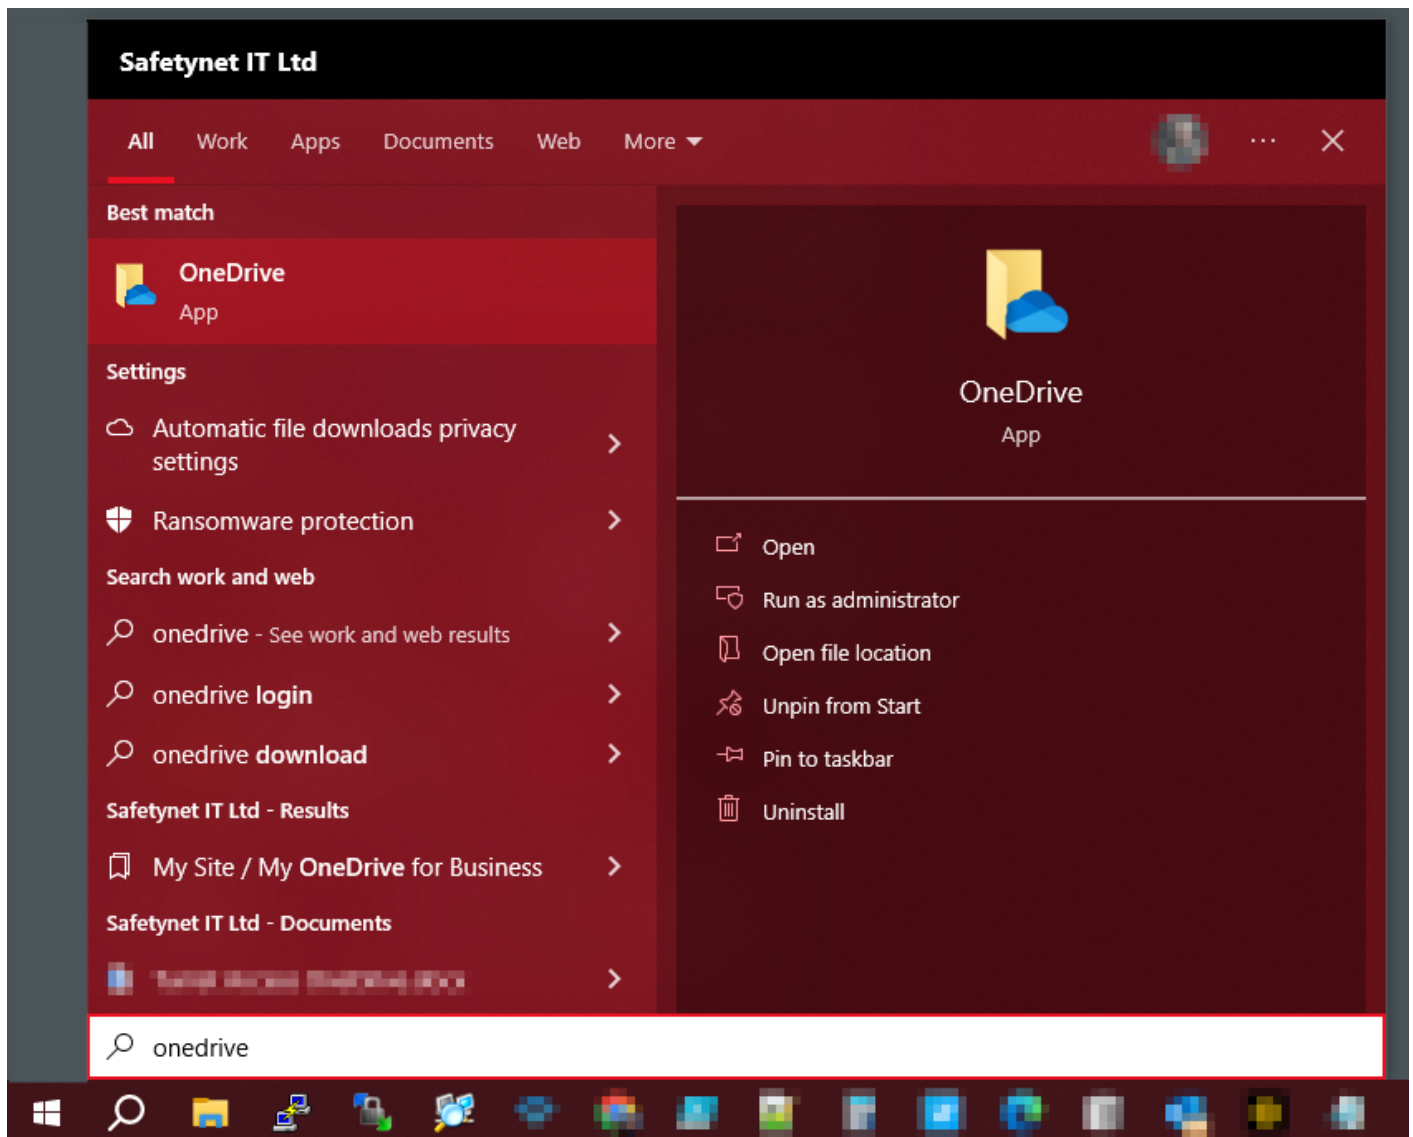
Safetynet IT Ltd

All Work Apps Documents Web More

Best match

OneDrive
App

Settings

Automatic file downloads privacy settings

Ransomware protection

Search work and web

onedrive - See work and web results

onedrive login

onedrive download

Safetynet IT Ltd - Results

My Site / My OneDrive for Business

Safetynet IT Ltd - Documents

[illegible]

OneDrive
App

Open

Run as administrator

Open file location

Unpin from Start

Pin to taskbar

Uninstall

onedrive